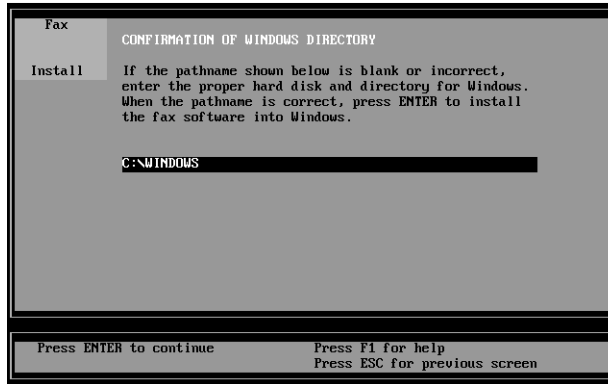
Fax

Install

CONFIRMATION OF WINDOWS DIRECTORY

If the pathname shown below is blank or incorrect, enter the proper hard disk and directory for Windows. When the pathname is correct, press ENTER to install the fax software into Windows.

C:\WINDOWS

Press ENTER to continue

Press F1 for help
Press ESC for previous screen